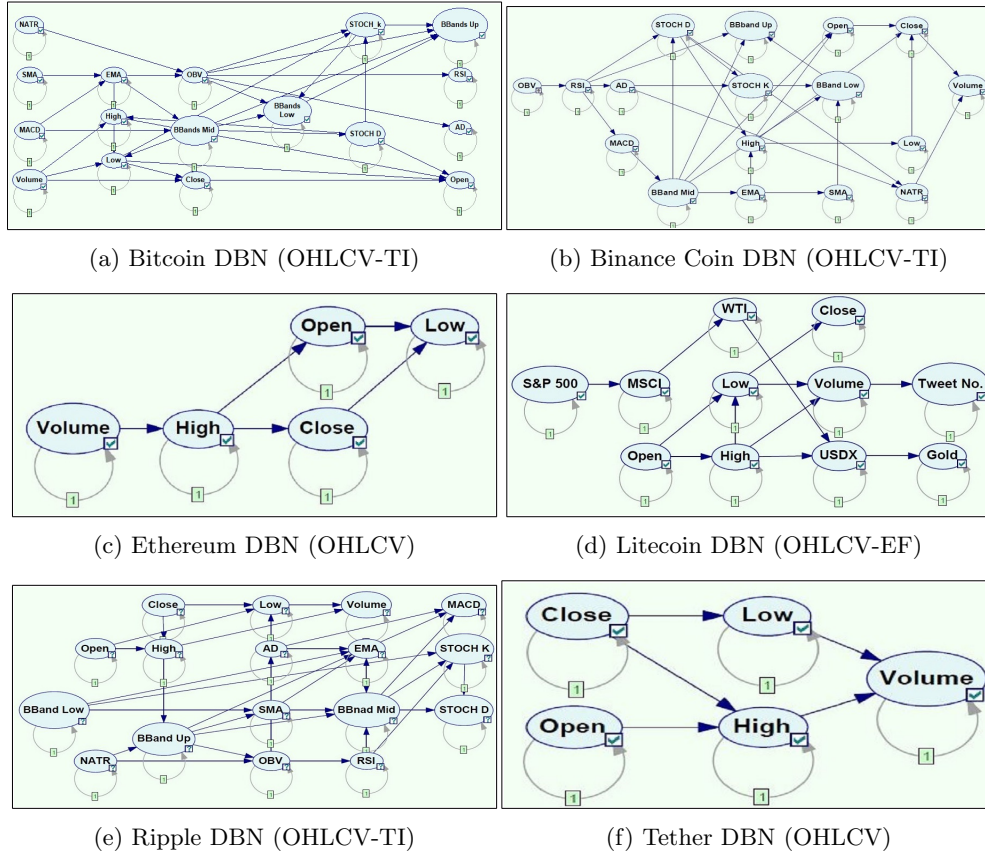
NATR
SMA
EMA
OBV
STOCH_k
BBands Up
RSI
BBands Low
MACD
High
BBands Mid
STOCH D
AD
Volume
Low
Close
Open

(a) Bitcoin DBN (OHLCV-TI)

STOCH D
BBband Up
Open
Close
OBV
RSI
AD
STOCH K
BBand Low
Volume
MACD
High
Low
BBand Mid
EMA
SMA
NATR

(b) Binance Coin DBN (OHLCV-TI)

Open
Low
Volume
High
Close
1
1
1
1
1

(c) Ethereum DBN (OHLCV)

WTI
Close
S&P 500
MSCI
Low
Volume
Tweet No.
Open
High
USDX
Gold
1
1
1
1
1
1
1
1
1
1
1

(d) Litecoin DBN (OHLCV-EF)

Close
Low
Volume
MACD
Open
High
AD
EMA
STOCH K
BBand Low
SMA
BBnad Mid
STOCH D
BBand Up
NATR
OBV
RSI

(e) Ripple DBN (OHLCV-TI)

Close
Low
Volume
Open
High
1
1
1
1
1

(f) Tether DBN (OHLCV)